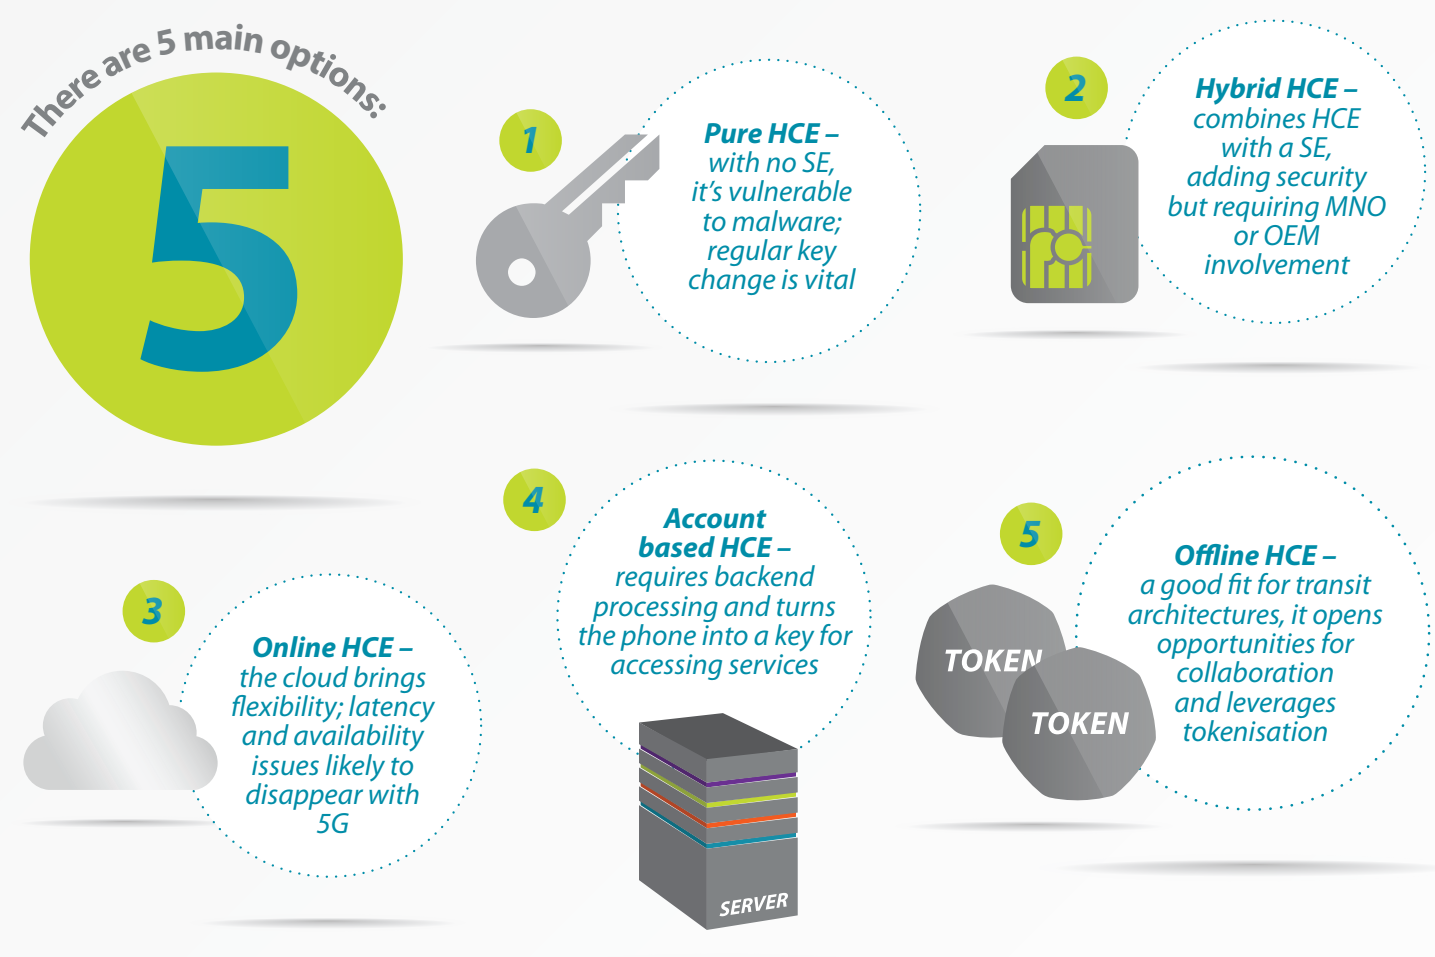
There are 5 main options:

5

1

Pure HCE – with no SE, it's vulnerable to malware; regular key change is vital

2

Hybrid HCE – combines HCE with a SE, adding security but requiring MNO or OEM involvement

3

Online HCE – the cloud brings flexibility; latency and availability issues likely to disappear with 5G

4

Account based HCE – requires backend processing and turns the phone into a key for accessing services

SERVER

5

TOKEN

TOKEN

Offline HCE – a good fit for transit architectures, it opens opportunities for collaboration and leverages tokenisation